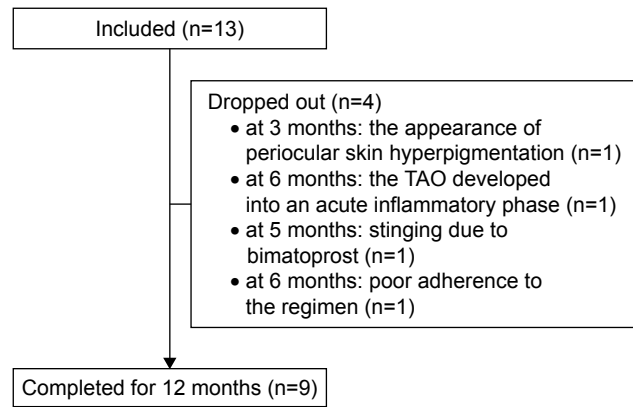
Included (n=13)

Dropped out (n=4)
• at 3 months: the appearance of periocular skin hyperpigmentation (n=1)
• at 6 months: the TAO developed into an acute inflammatory phase (n=1)
• at 5 months: stinging due to bimatoprost (n=1)
• at 6 months: poor adherence to the regimen (n=1)

Completed for 12 months (n=9)